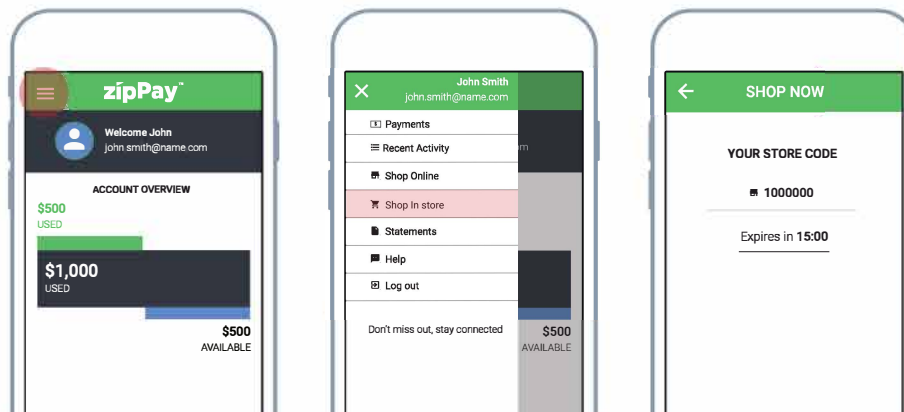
zipPay™

Welcome John
john.smith@name.com

ACCOUNT OVERVIEW

$500
USED

$1,000
USED

$500
AVAILABLE

John Smith
john.smith@name.com

Payments
Recent Activity
Shop Online
Shop In store
Statements
Help
Log out

Don't miss out, stay connected

$500
AVAILABLE

SHOP NOW

YOUR STORE CODE

1000000

Expires in 15:00